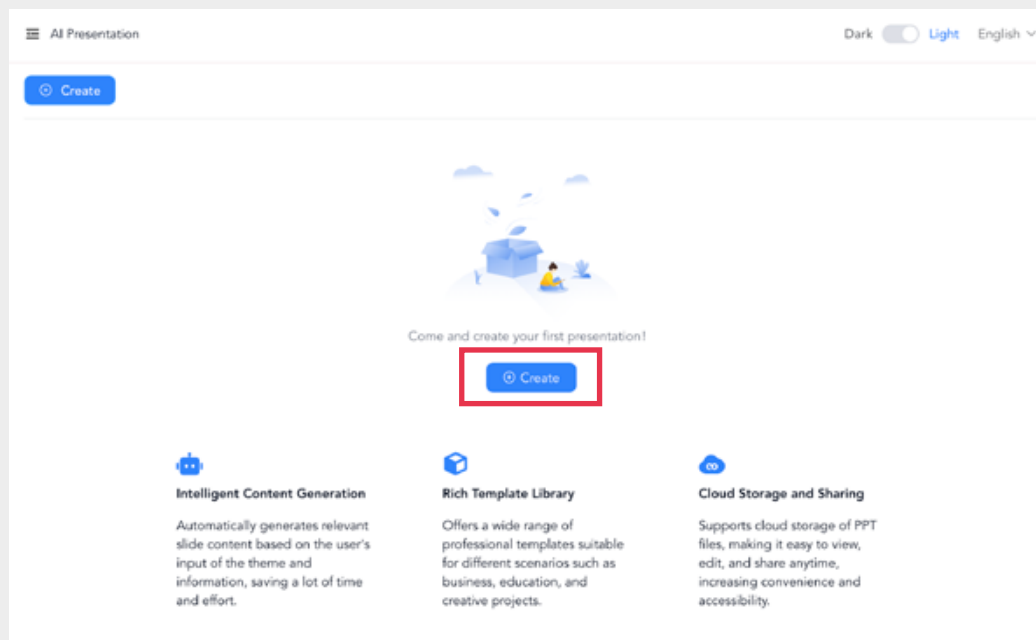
AI Presentation

Dark Light English

Create

Come and create your first presentation!

Create

Intelligent Content Generation

Automatically generates relevant slide content based on the user's input of the theme and information, saving a lot of time and effort.

Rich Template Library

Offers a wide range of professional templates suitable for different scenarios such as business, education, and creative projects.

Cloud Storage and Sharing

Supports cloud storage of PPT files, making it easy to view, edit, and share anytime, increasing convenience and accessibility.